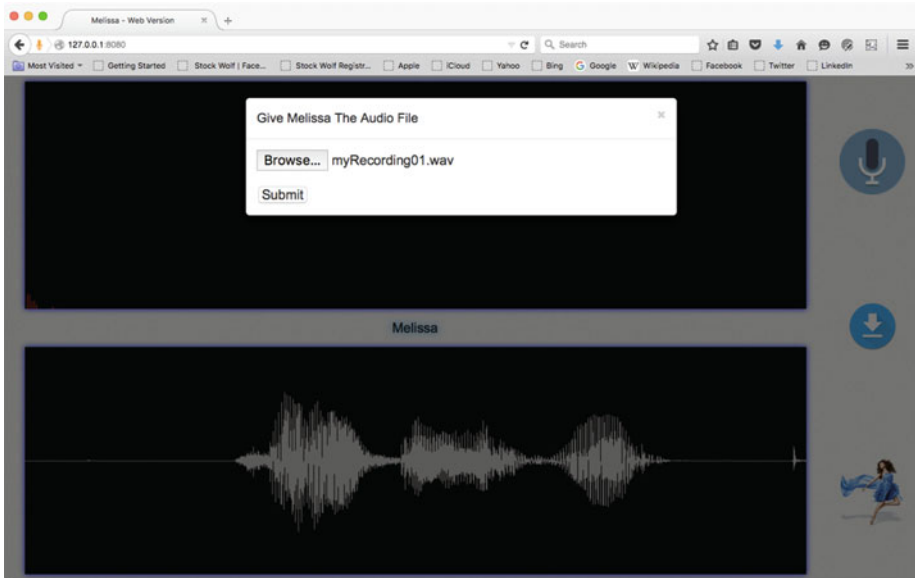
Melissa - Web Version

127.0.0.1:8080

Search

Most Visited Getting Started Stock Wolf | Face... Stock Wolf Registr... Apple iCloud Yahoo Bing Google Wikipedia Facebook Twitter LinkedIn

Give Melissa The Audio File

×

Browse... myRecording01.wav

Submit

Melissa